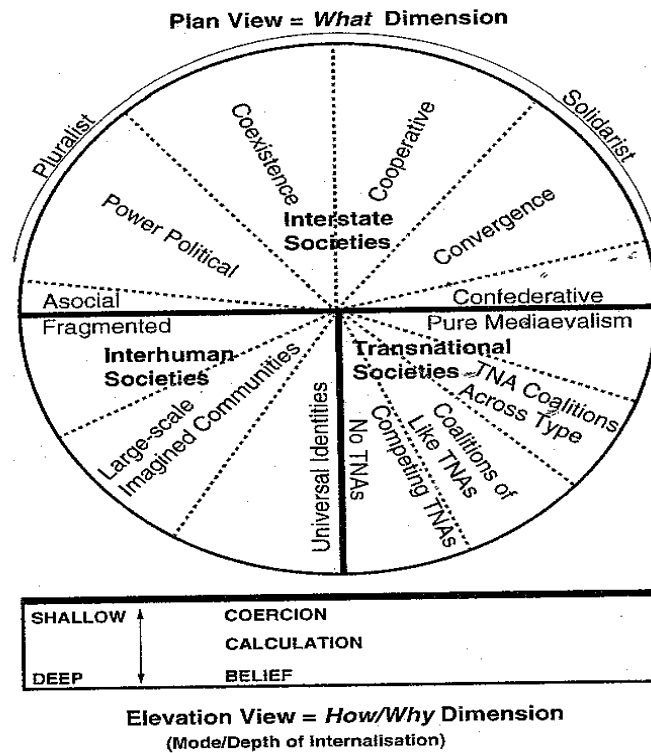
Plan View = *What* Dimension

Pluralist

Solidarist

Coexistence

Cooperative

Power Political

Interstate Societies

Convergence

Asocial

Confederative

Fragmented

Pure Mediaevalism

Interhuman Societies

Transnational Societies

TNA Coalitions Across Type

Large-scale Imagined Communities

Universal Identities

No TNAs

Competing TNAs

Coalitions of Like TNAs

| SHALLOW | COERCION |
|---|---|
| | CALCULATION |
| DEEP | BELIEF |

Elevation View = *How/Why* Dimension
(Mode/Depth of Internalisation)